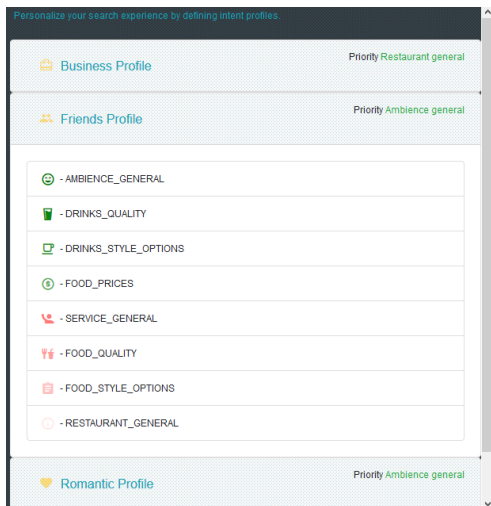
Personalize your search experience by defining intent profiles.

Business Profile

Priority Restaurant general

Friends Profile

Priority Ambience general

- AMBIENCE_GENERAL
- DRINKS_QUALITY
- DRINKS_STYLE_OPTIONS
- FOOD_PRICES
- SERVICE_GENERAL
- FOOD_QUALITY
- FOOD_STYLE_OPTIONS
- RESTAURANT_GENERAL

Romantic Profile

Priority Ambience general